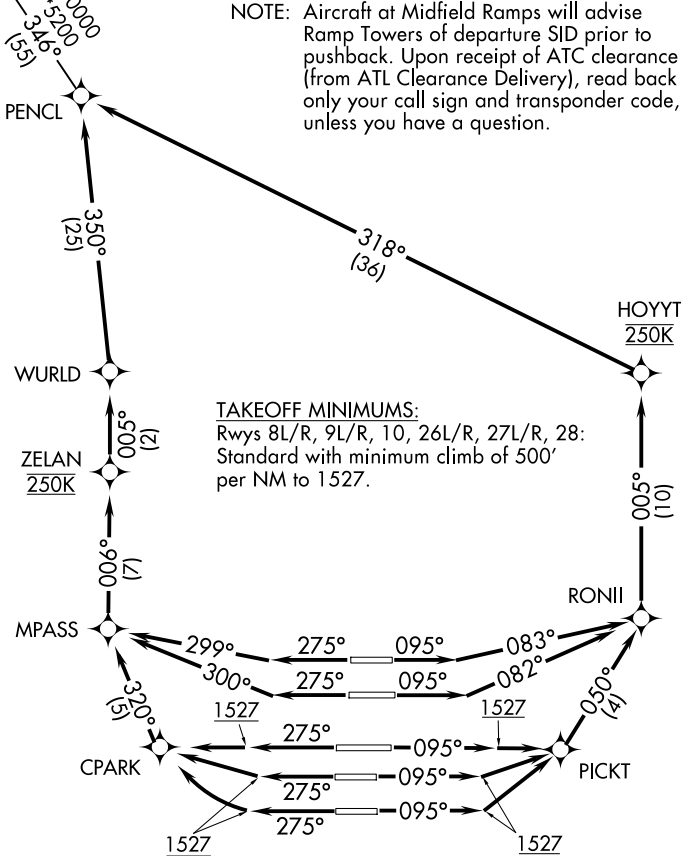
5000
5200
346°
(55)

NOTE: Aircraft at Midfield Ramps will advise Ramp Towers of departure SID prior to pushback. Upon receipt of ATC clearance (from ATL Clearance Delivery), read back only your call sign and transponder code, unless you have a question.

PENCL

350°
(25)

318°
(36)

HOYYT
250K

WURLD

005°
(2)

TAKEOFF MINIMUMS:
Rwys 8L/R, 9L/R, 10, 26L/R, 27L/R, 28: Standard with minimum climb of 500' per NM to 1527.

ZELAN
250K

005°
(10)

006°
(7)

RONII

MPASS

299°
275°
095°
083°

300°
275°
095°
082°

320°
(5)

1527
1527

050°
(4)

275°
095°

CPARK

PICKT

095°
275°
095°
275°

1527
1527